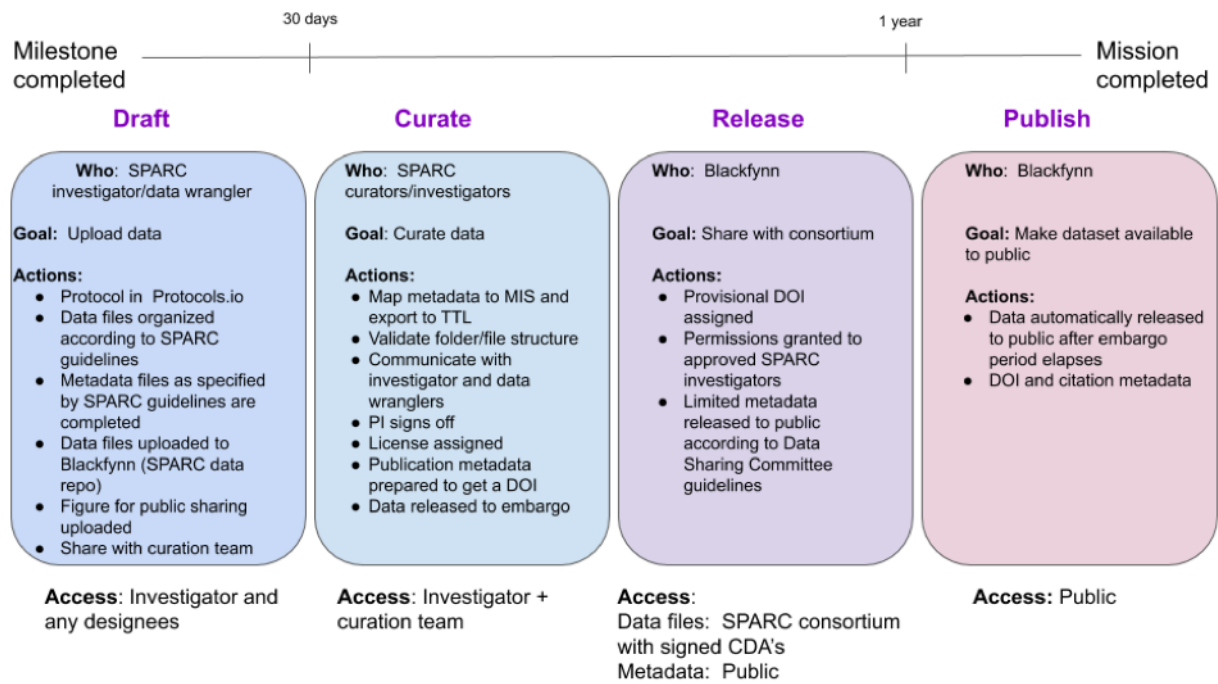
30 days

1 year

Milestone completed

Mission completed

**Draft**

**Who**: SPARC investigator/data wrangler

**Goal:** Upload data

**Actions:**
- Protocol in Protocols.io
- Data files organized according to SPARC guidelines
- Metadata files as specified by SPARC guidelines are completed
- Data files uploaded to Blackfynn (SPARC data repo)
- Figure for public sharing uploaded
- Share with curation team

**Access**: Investigator and any designees

**Curate**

**Who**: SPARC curators/investigators

**Goal**: Curate data

**Actions:**
- Map metadata to MIS and export to TTL
- Validate folder/file structure
- Communicate with investigator and data wranglers
- PI signs off
- License assigned
- Publication metadata prepared to get a DOI
- Data released to embargo

**Access**: Investigator + curation team

**Release**

**Who**: Blackfynn

**Goal:** Share with consortium

**Actions:**
- Provisional DOI assigned
- Permissions granted to approved SPARC investigators
- Limited metadata released to public according to Data Sharing Committee guidelines

**Access**:
Data files: SPARC consortium with signed CDA's
Metadata: Public

**Publish**

**Who**: Blackfynn

**Goal:** Make dataset available to public

**Actions:**
- Data automatically released to public after embargo period elapses
- DOI and citation metadata

**Access:** Public